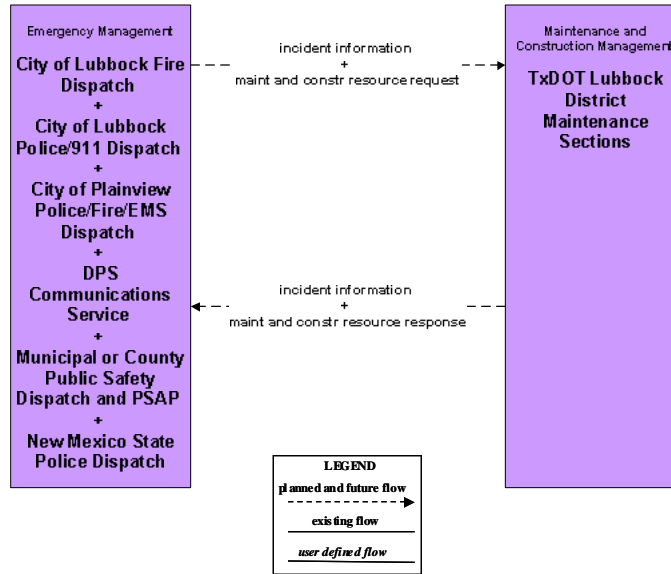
Emergency Management

City of Lubbock Fire Dispatch
+
City of Lubbock Police/911 Dispatch
+
City of Plainview Police/Fire/EMS Dispatch
+
DPS Communications Service
+
Municipal or County Public Safety Dispatch and PSAP
+
New Mexico State Police Dispatch

incident information
+
maint and constr resource request

incident information
+
maint and constr resource response

Maintenance and Construction Management

TxDOT Lubbock District Maintenance Sections

LEGEND
planned and future flow
existing flow
user defined flow